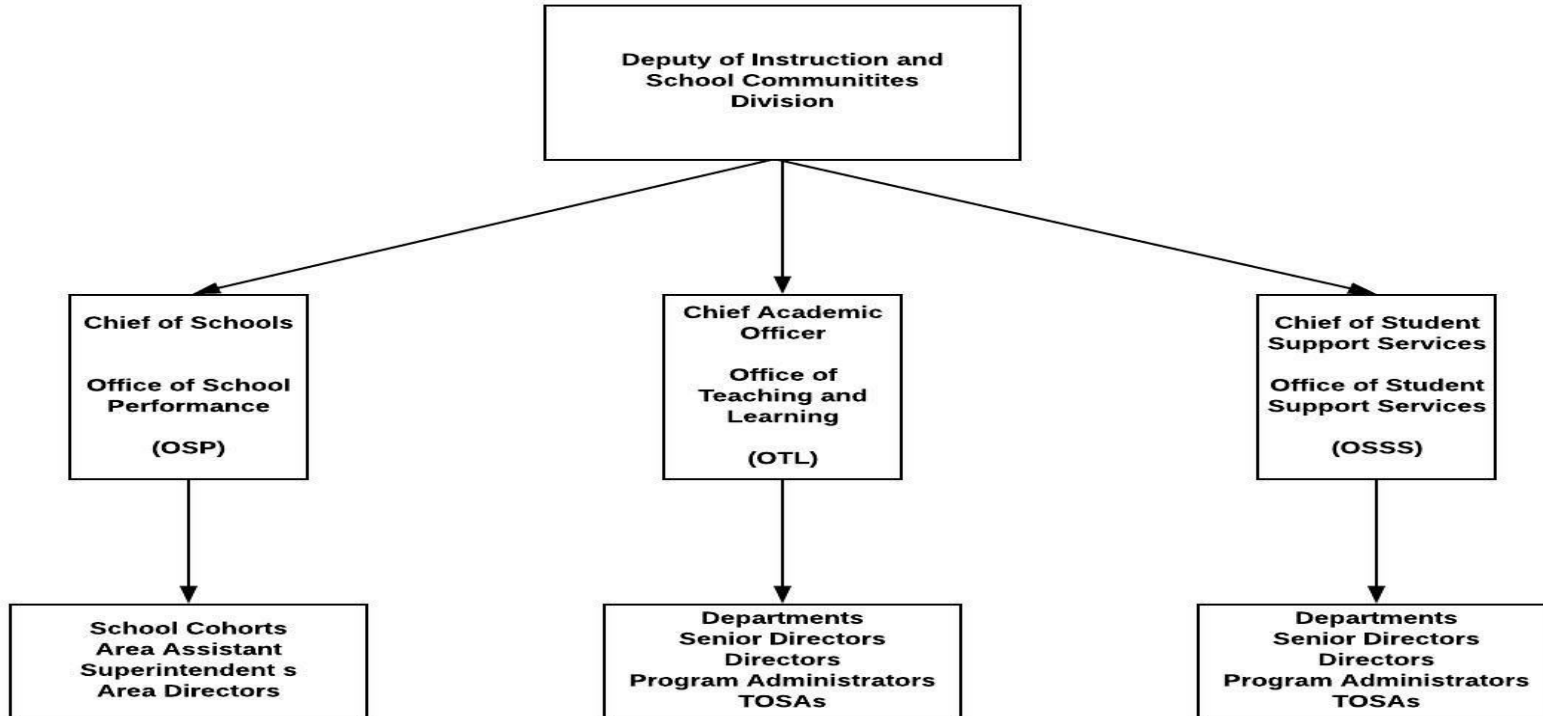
Deputy of Instruction and School Communitites Division

Chief of Schools

Office of School Performance

(OSP)

Chief Academic Officer

Office of Teaching and Learning

(OTL)

Chief of Student Support Services

Office of Student Support Services

(OSSS)

School Cohorts
Area Assistant
Superintendent s
Area Directors

Departments
Senior Directors
Directors
Program Administrators
TOSAs

Departments
Senior Directors
Directors
Program Administrators
TOSAs